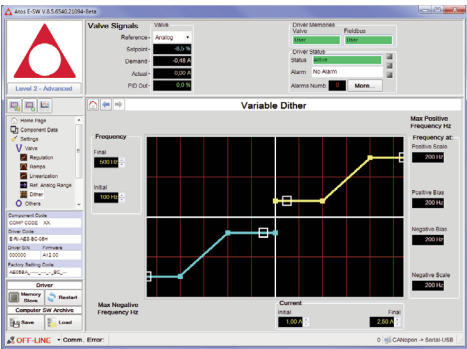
Atos E-SW V.8.5.6540.21094-Beta

Level 2 - Advanced

Valve Signals
Valve
Reference Analog
Setpoint -6.0 %
Demand -0.48 A
Actual 0.00 A
PID Out 0.0 %

Driver Memories
Valve User
Fieldbus User

Driver Status
Status active
Alarm No Alarm
Alarms Numb. 0 More...

Variable Dither

Home Page
Component Data
Settings
Valve
Regulation
Ramps
Linearization
Ref. Analog Range
Dither
Others

Component Code
COMP CODE : XX
Driver Code
E-RI-AES-BC-05H
Driver S/N Firmware
000000 AI2.00
Factory Setting Code
AEGBA_..._BC_...

Driver
Memory Store
Restart

Computer SW Archive
Save
Load

Frequency
Final
500 Hz
Initial
100 Hz

Max Positive Frequency Hz
Frequency at:
Positive Scale
200 Hz
Positive Bias
200 Hz
Negative Bias
200 Hz
Negative Scale
200 Hz

Max Negative Frequency Hz

Current
Initial
1.00 A
Final
2.50 A

OFF-LINE • Comm. Error:
0 CANopen -> Serial-USB